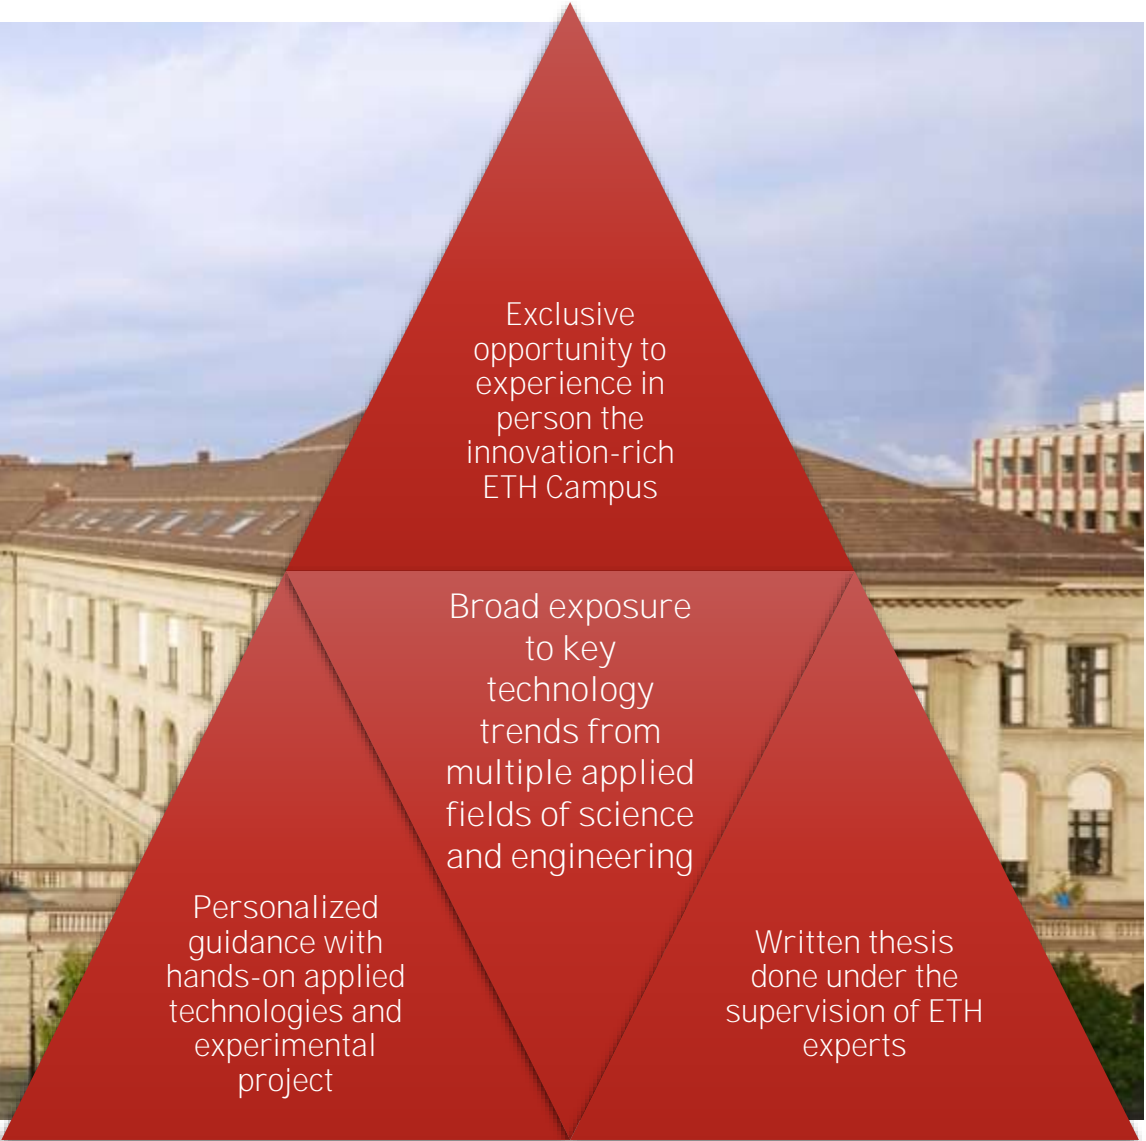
Exclusive opportunity to experience in person the innovation-rich ETH Campus

Broad exposure to key technology trends from multiple applied fields of science and engineering

Personalized guidance with hands-on applied technologies and experimental project

Written thesis done under the supervision of ETH experts